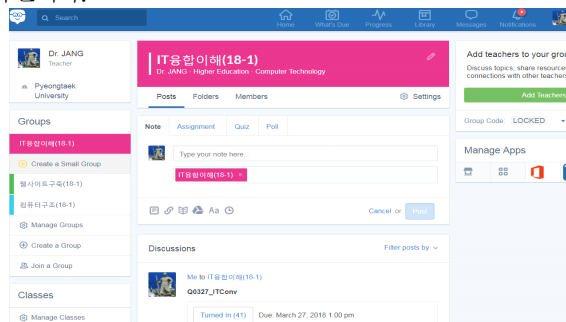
Search

Home What's Due Progress Library Messages Notifications

Dr. JANG
Teacher

Pyeongtaek University

Groups

IT융합이해(18-1)

Create a Small Group

웹사이트구축(18-1)

컴퓨터구조(18-1)

Manage Groups

Create a Group

Join a Group

Classes

Manage Classes

IT융합이해(18-1)
Dr. JANG · Higher Education · Computer Technology

Posts Folders Members Settings

Note Assignment Quiz Poll

Type your note here...

IT융합이해(18-1) ×

Cancel or Post

Discussions Filter posts by

Me to IT융합이해(18-1)

Q0327_ITConv

Turned In (41) Due: March 27, 2018 1:00 pm

Add teachers to your gro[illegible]
Discuss topics, share resource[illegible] connections with other teacher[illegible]

Add Teacher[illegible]

Group Code: LOCKED

Manage Apps